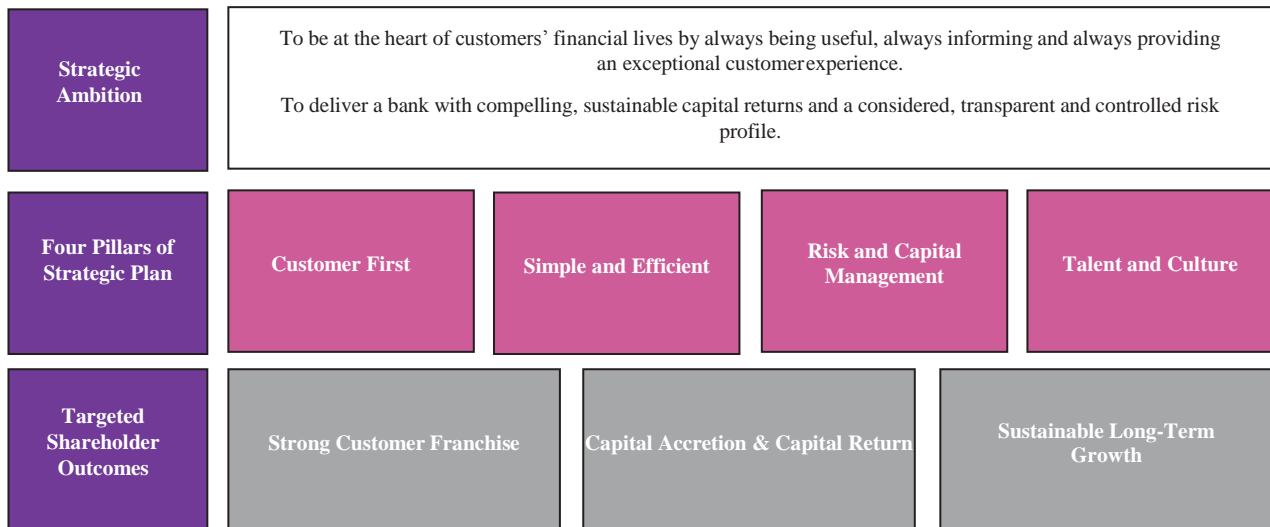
Strategic Ambition

To be at the heart of customers' financial lives by always being useful, always informing and always providing an exceptional customerexperience.

To deliver a bank with compelling, sustainable capital returns and a considered, transparent and controlled risk profile.

Four Pillars of Strategic Plan

Customer First

Simple and Efficient

Risk and Capital Management

Talent and Culture

Targeted Shareholder Outcomes

Strong Customer Franchise

Capital Accretion & Capital Return

Sustainable Long-Term Growth